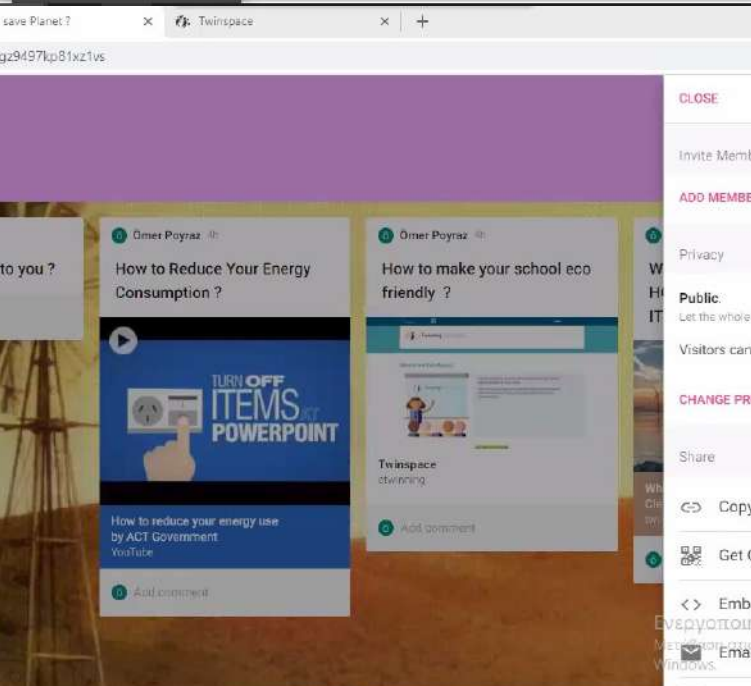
save Planet ? × Twinspace × +

gz9497kp81xz1vs

to you ?

Ömer Poyraz 4h

How to Reduce Your Energy Consumption ?

TURN OFF ITEMS AT POWERPOINT

How to reduce your energy use by ACT Government

YouTube

Add comment

Ömer Poyraz 4h

How to make your school eco friendly ?

Twinspace

etwinning

Add comment

W

H

IT

Wh

Cl

CLOSE

Invite Memb

ADD MEMBE

Privacy

Public.

Let the whole

Visitors can

CHANGE PR

Share

Copy

Get C

Emb

Ema

Ενεργοποιη

Μεταβείτε στις

Windows.